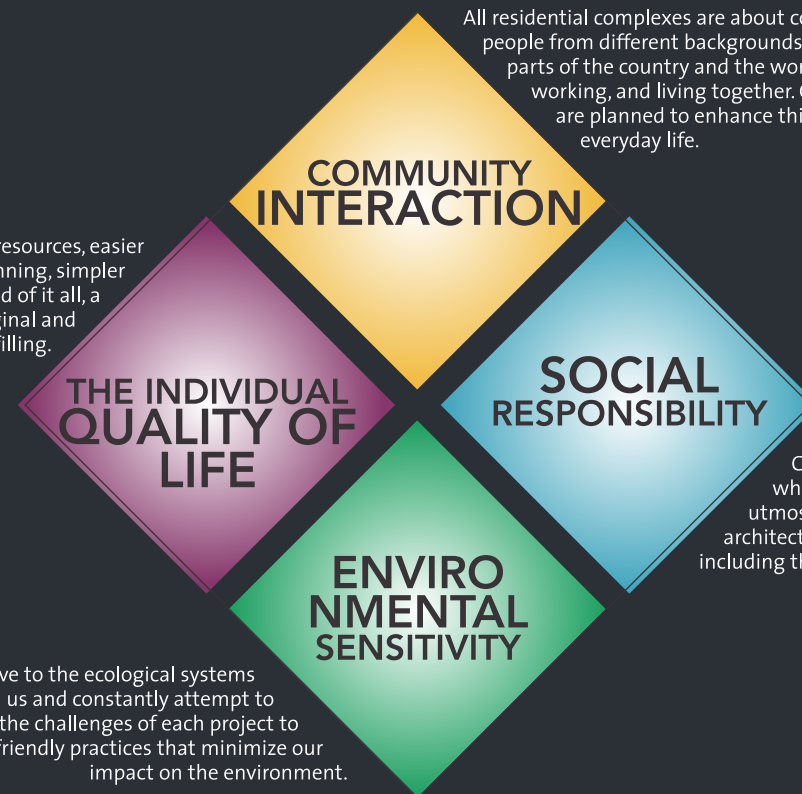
All residential complexes are about co people from different backgrounds parts of the country and the wor working, and living together. C are planned to enhance thi everyday life.

COMMUNITY INTERACTION

resources, easier nning, simpler d of it all, a ginal and filling.

THE INDIVIDUAL QUALITY OF LIFE

SOCIAL RESPONSIBILITY

C wh utmos architect including th

ENVIRO NMENTAL SENSITIVITY

ve to the ecological systems us and constantly attempt to the challenges of each project to friendly practices that minimize our impact on the environment.